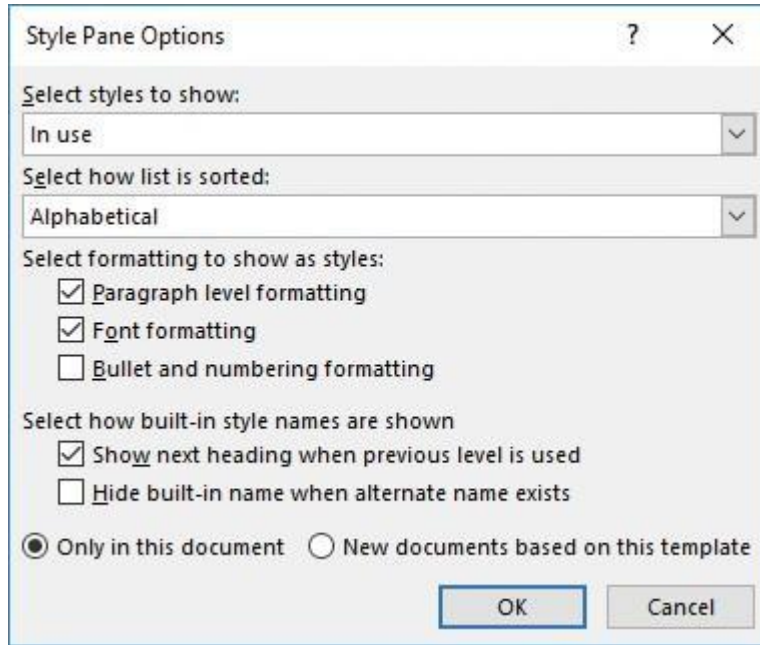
Style Pane Options ? ×

Select styles to show:

In use

Select how list is sorted:

Alphabetical

Select formatting to show as styles:

Paragraph level formatting

Font formatting

Bullet and numbering formatting

Select how built-in style names are shown

Show next heading when previous level is used

Hide built-in name when alternate name exists

Only in this document New documents based on this template

OK Cancel